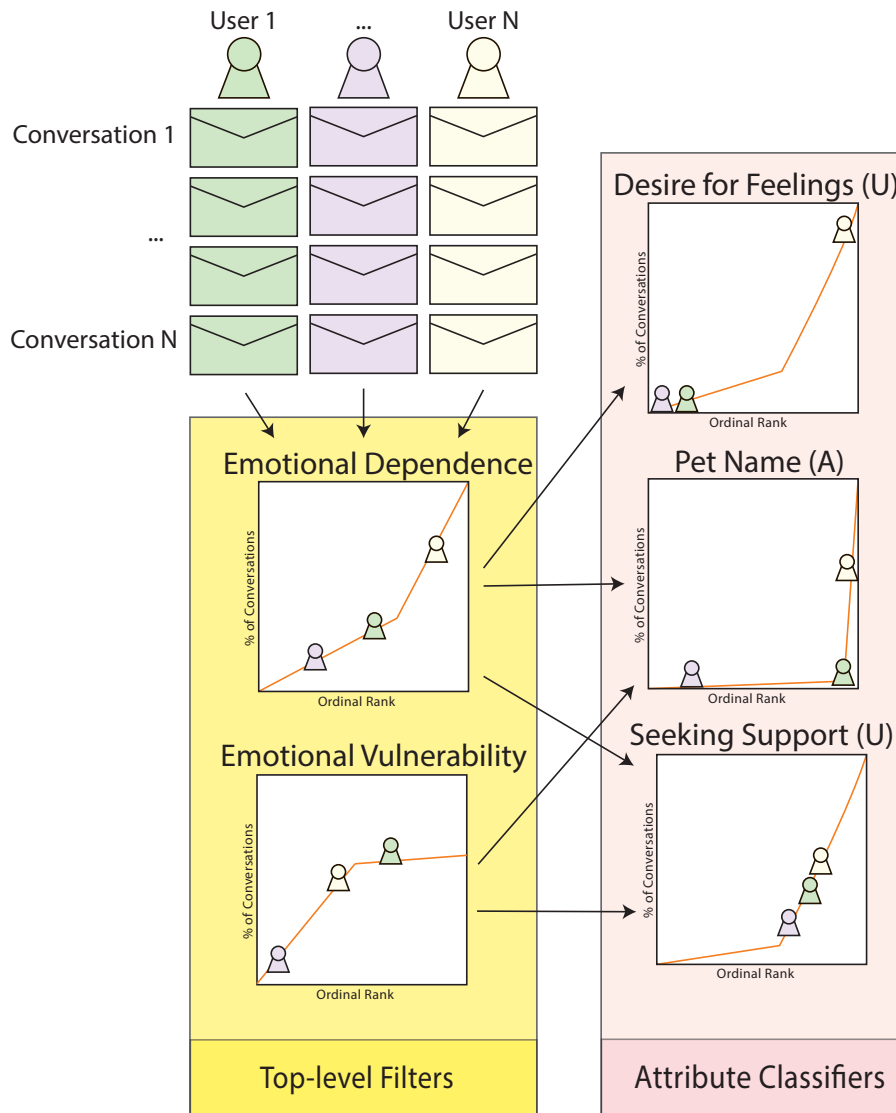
User 1
...
User N

Conversation 1
...
Conversation N

Emotional Dependence
% of Conversations
Ordinal Rank

Emotional Vulnerability
% of Conversations
Ordinal Rank

Top-level Filters

Desire for Feelings (U)
% of Conversations
Ordinal Rank

Pet Name (A)
% of Conversations
Ordinal Rank

Seeking Support (U)
% of Conversations
Ordinal Rank

Attribute Classifiers